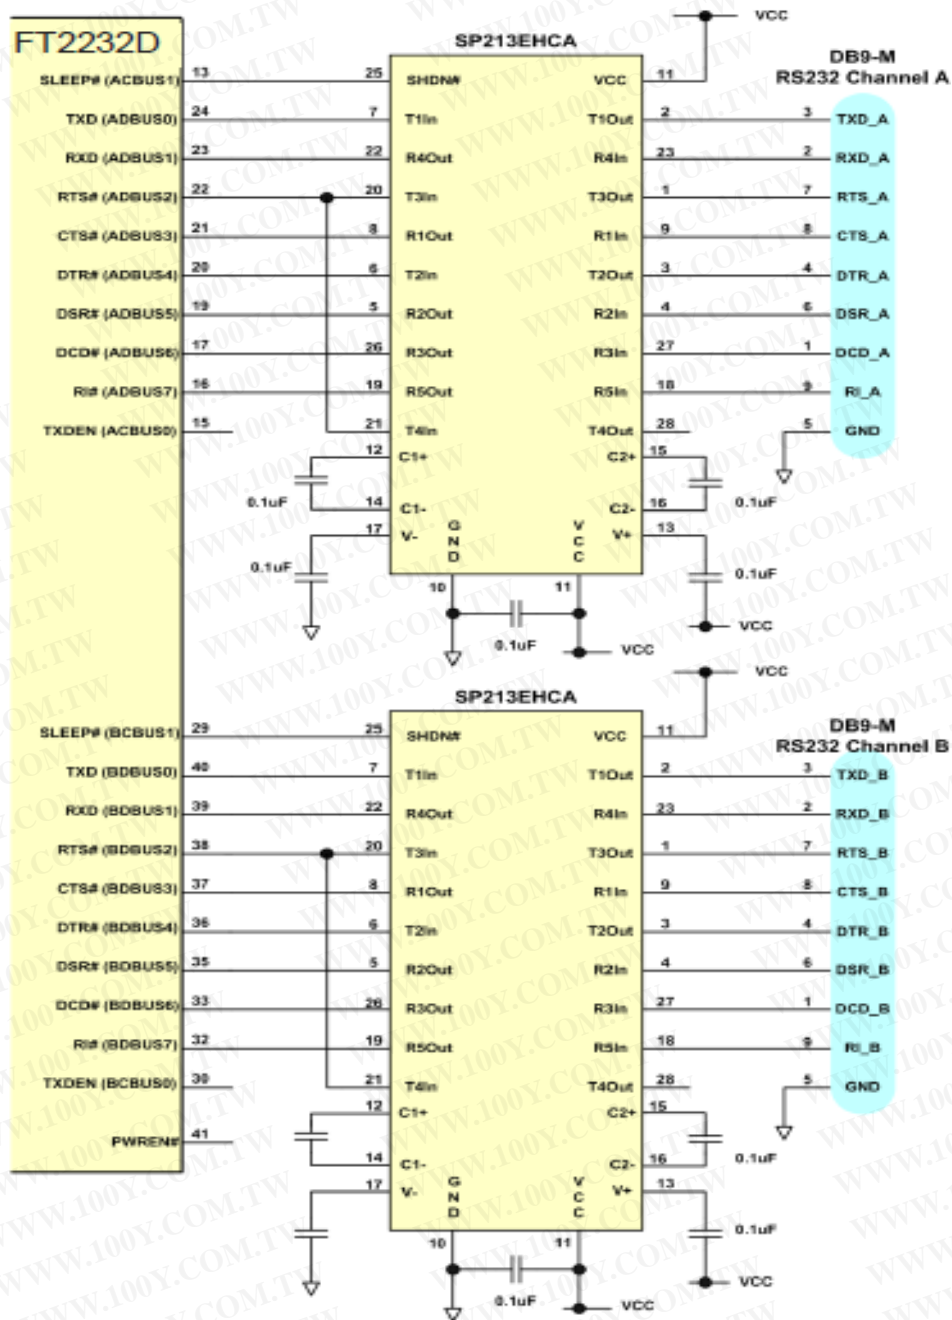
FT2232D

SP213EHCA

VCC

DB9-M
RS232 Channel A

SLEEP# (ACBUS1) 13 25 SHDN#
TXD (ADBUS0) 24 7 T1In
RXD (ADBUS1) 23 22 R4Out
RTS# (ADBUS2) 22 20 T3In
CTS# (ADBUS3) 21 8 R1Out
DTR# (ADBUS4) 20 6 T2In
DSR# (ADBUS5) 19 5 R2Out
DCD# (ADBUS6) 17 26 R3Out
RI# (ADBUS7) 16 19 R5Out
TXDEN (ACBUS0) 15 21 T4In
12 C1+
0.1uF 14 C1-
17 V-
0.1uF
GND
10

VCC 11
T1Out 2 3 TXD_A
R4In 23 2 RXD_A
T3Out 1 7 RTS_A
R1In 9 8 CTS_A
T2Out 3 4 DTR_A
R2In 4 6 DSR_A
R3In 27 1 DCD_A
R5In 18 9 RI_A
T4Out 28 5 GND
C2+ 15
C2- 16 0.1uF
V+ 13
VCC
11
0.1uF
VCC
0.1uF VCC

SP213EHCA

VCC

DB9-M
RS232 Channel B

SLEEP# (BCBUS1) 29 25 SHDN#
TXD (BDBUS0) 40 7 T1In
RXD (BDBUS1) 39 22 R4Out
RTS# (BDBUS2) 38 20 T3In
CTS# (BDBUS3) 37 8 R1Out
DTR# (BDBUS4) 36 6 T2In
DSR# (BDBUS5) 35 5 R2Out
DCD# (BDBUS6) 33 26 R3Out
RI# (BDBUS7) 32 19 R5Out
TXDEN (BCBUS0) 30 21 T4In
PWREN# 41
12 C1+
14 C1-
17 V-
GND
10

VCC 11
T1Out 2 3 TXD_B
R4In 23 2 RXD_B
T3Out 1 7 RTS_B
R1In 9 8 CTS_B
T2Out 3 4 DTR_B
R2In 4 6 DSR_B
R3In 27 1 DCD_B
R5In 18 9 RI_B
T4Out 28 5 GND
C2+ 15
C2- 16 0.1uF
V+ 13
VCC
11
0.1uF
VCC
0.1uF VCC

WWW.100Y.COM.TW